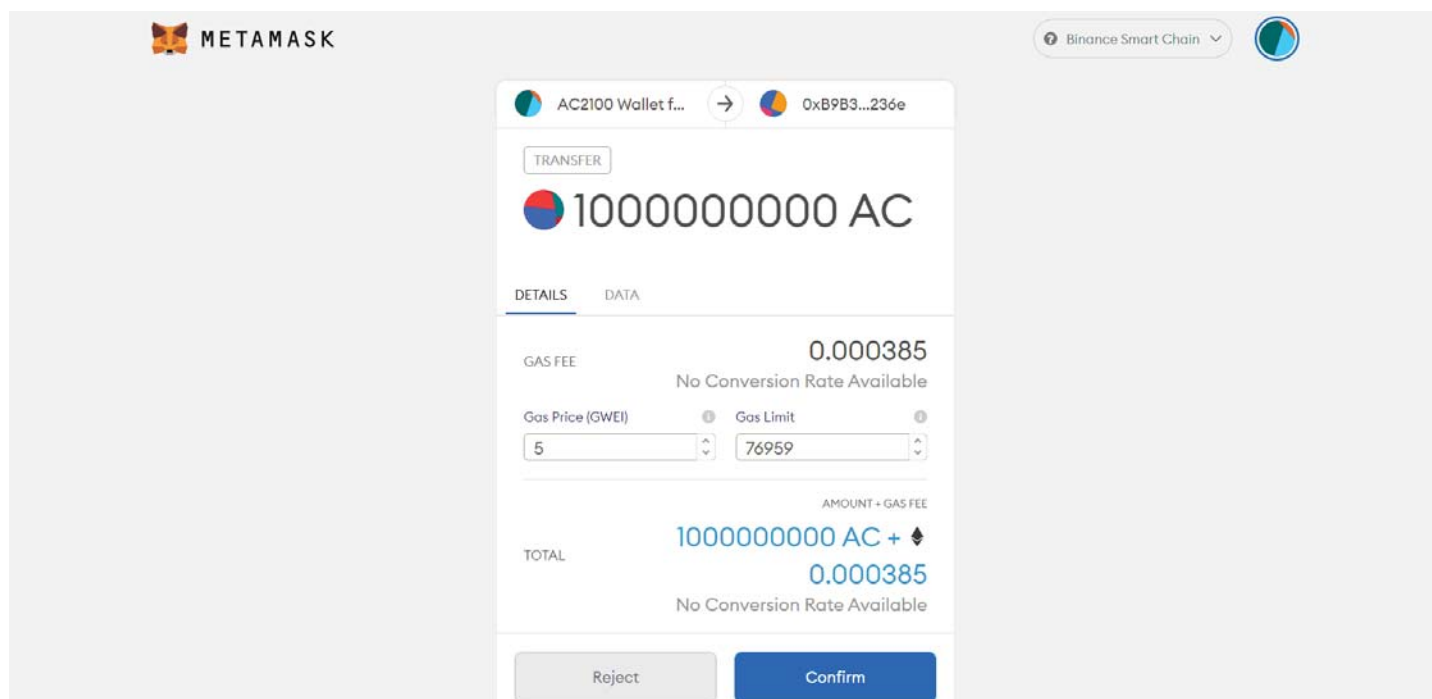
METAMASK

Binance Smart Chain

AC2100 Wallet f...

0xB9B3...236e

TRANSFER

1000000000 AC

DETAILS

DATA

GAS FEE

0.000385

No Conversion Rate Available

Gas Price (GWEI)

5

Gas Limit

76959

AMOUNT + GAS FEE

TOTAL

1000000000 AC + ♦ 0.000385

No Conversion Rate Available

Reject

Confirm